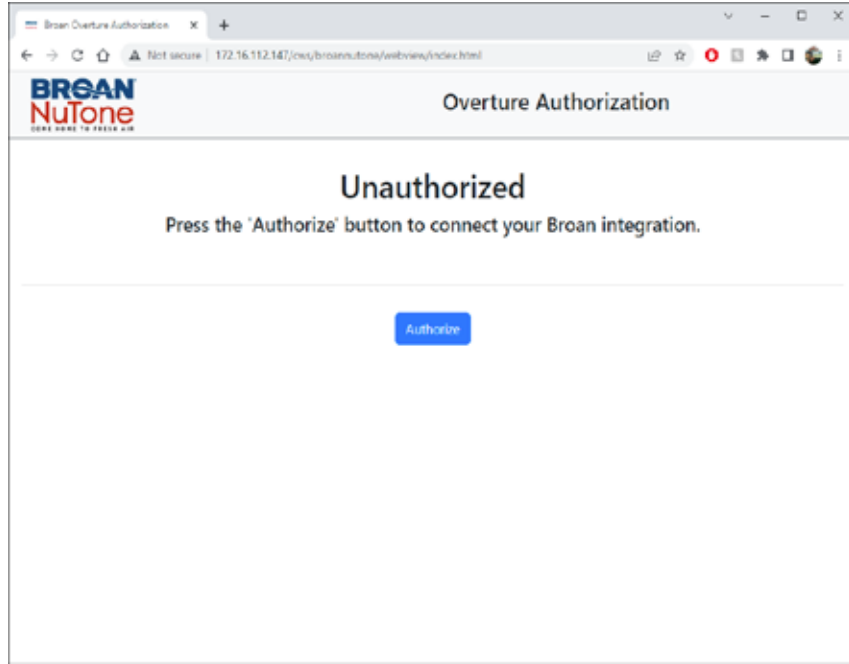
Broan Overture Authorization ×

Not secure | 172.16.112.147/cws/broannutone/webview/index.html

BROAN
NuTone
CORE HOME TO FRESH AIR

Overture Authorization

Unauthorized

Press the 'Authorize' button to connect your Broan integration.

Authorize